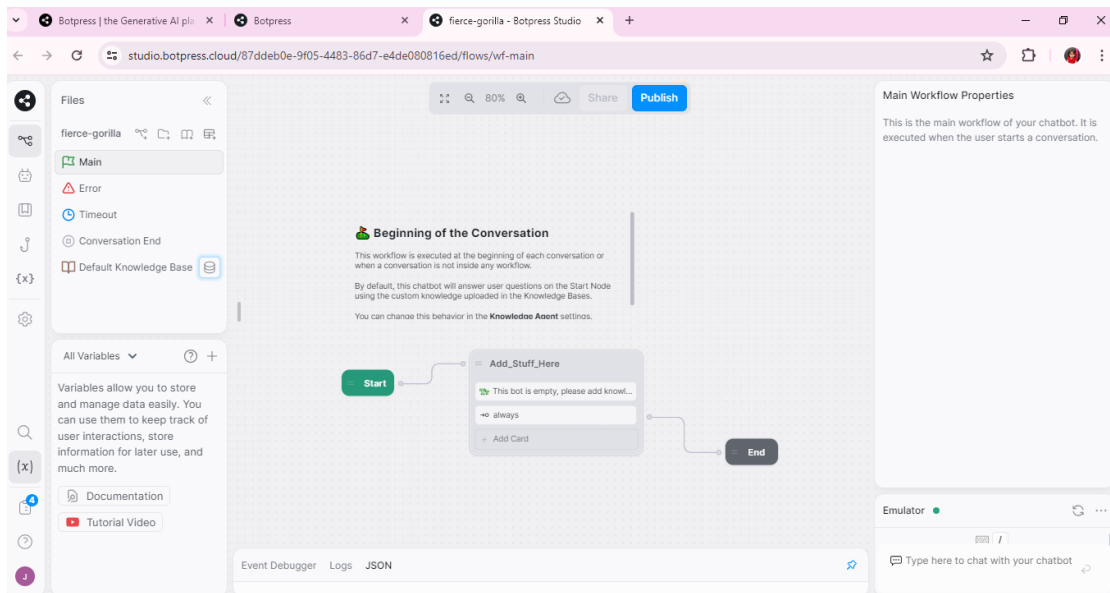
Botpress | the Generative AI pla ×
Botpress ×
fierce-gorilla - Botpress Studio ×
+

studio.botpress.cloud/87ddeb0e-9f05-4483-86d7-e4de080816ed/flows/wf-main

Files
fierce-gorilla
Main
Error
Timeout
Conversation End
Default Knowledge Base

All Variables
Variables allow you to store and manage data easily. You can use them to keep track of user interactions, store information for later use, and much more.
Documentation
Tutorial Video

80%
Share
Publish

Beginning of the Conversation
This workflow is executed at the beginning of each conversation or when a conversation is not inside any workflow.

By default, this chatbot will answer user questions on the Start Node using the custom knowledge uploaded in the Knowledge Bases.

You can change this behavior in the **Knowledge Agent** settings.

Start
Add_Stuff_Here
This bot is empty, please add knowl...
always
Add Card
End

Event Debugger Logs JSON

Main Workflow Properties
This is the main workflow of your chatbot. It is executed when the user starts a conversation.

Emulator
Type here to chat with your chatbot

4
J